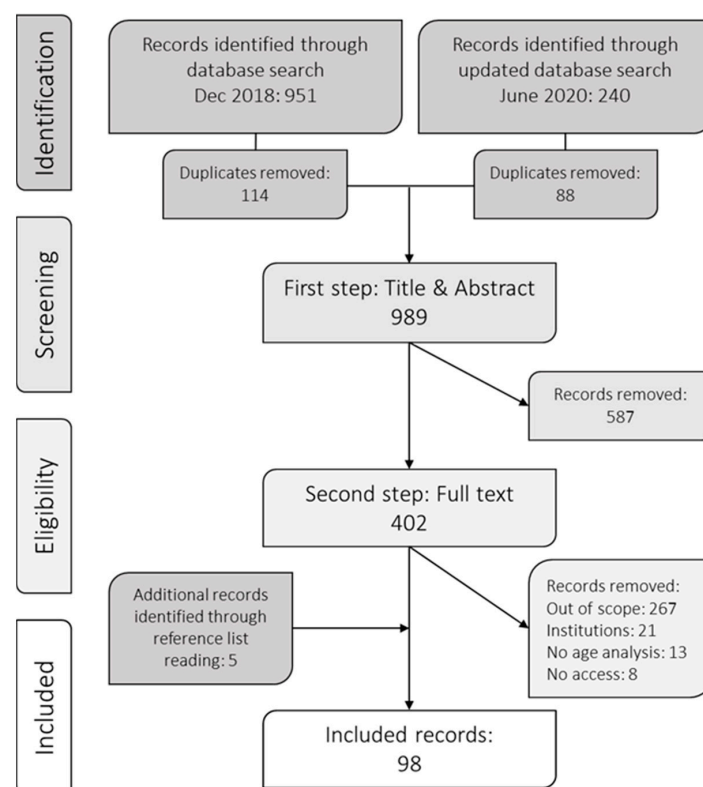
Identification

Records identified through database search Dec 2018: 951

Records identified through updated database search June 2020: 240

Duplicates removed: 114

Duplicates removed: 88

Screening

First step: Title & Abstract 989

Records removed: 587

Eligibility

Second step: Full text 402

Additional records identified through reference list reading: 5

Records removed:
Out of scope: 267
Institutions: 21
No age analysis: 13
No access: 8

Included

Included records: 98